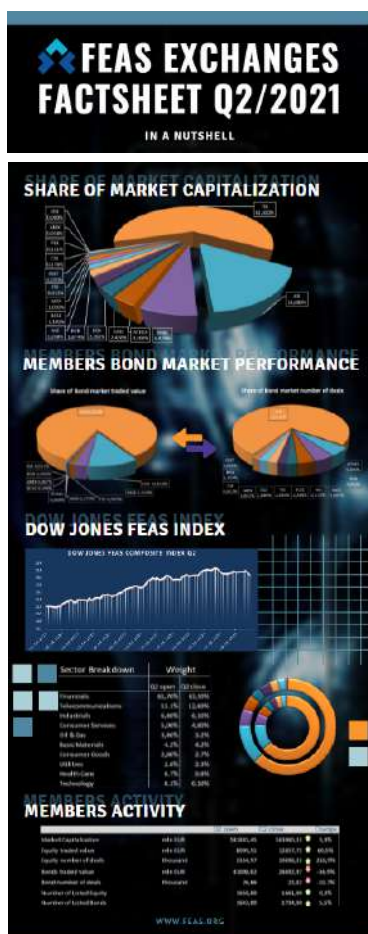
FEAS EXCHANGES FACTSHEET Q2/2021

IN A NUTSHELL

SHARE OF MARKET CAPITALIZATION

MEMBERS BOND MARKET PERFORMANCE

Share of Bond market traded value

Share of Bond market number of deals

DOW JONES FEAS INDEX

DOW JONES FEAS COMPOSITE INDEX Q2

| Sector Breakdown | Weight | |
|---|---|---|
| | Q2 open | Q2 close |
| Financials | 61.76% | 61.59% |
| Telecommunications | 11.1% | 12.60% |
| Industrials | 5.60% | 6.10% |
| Consumer Services | 5.30% | 4.80% |
| Oil & Gas | 5.60% | 5.2% |
| Basic Materials | 4.2% | 4.2% |
| Consumer Goods | 2.80% | 2.7% |
| Utilities | 2.4% | 2.3% |
| Health Care | 0.7% | 0.8% |
| Technology | 0.1% | 0.10% |

MEMBERS ACTIVITY

| | | Q1 open | Q2 close | Change |
|---|---|---|---|---|
| Market Capitalization | mln EUR | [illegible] | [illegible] | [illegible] |
| Equity traded value | mln EUR | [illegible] | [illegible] | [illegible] |
| Equity number of deals | thousand | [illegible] | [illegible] | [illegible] |
| Bonds traded value | mln EUR | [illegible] | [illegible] | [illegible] |
| Bond number of deals | thousand | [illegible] | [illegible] | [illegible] |
| Number of listed Equity | | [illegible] | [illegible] | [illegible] |
| Number of listed Bonds | | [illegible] | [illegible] | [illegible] |

WWW.FEAS.ORG